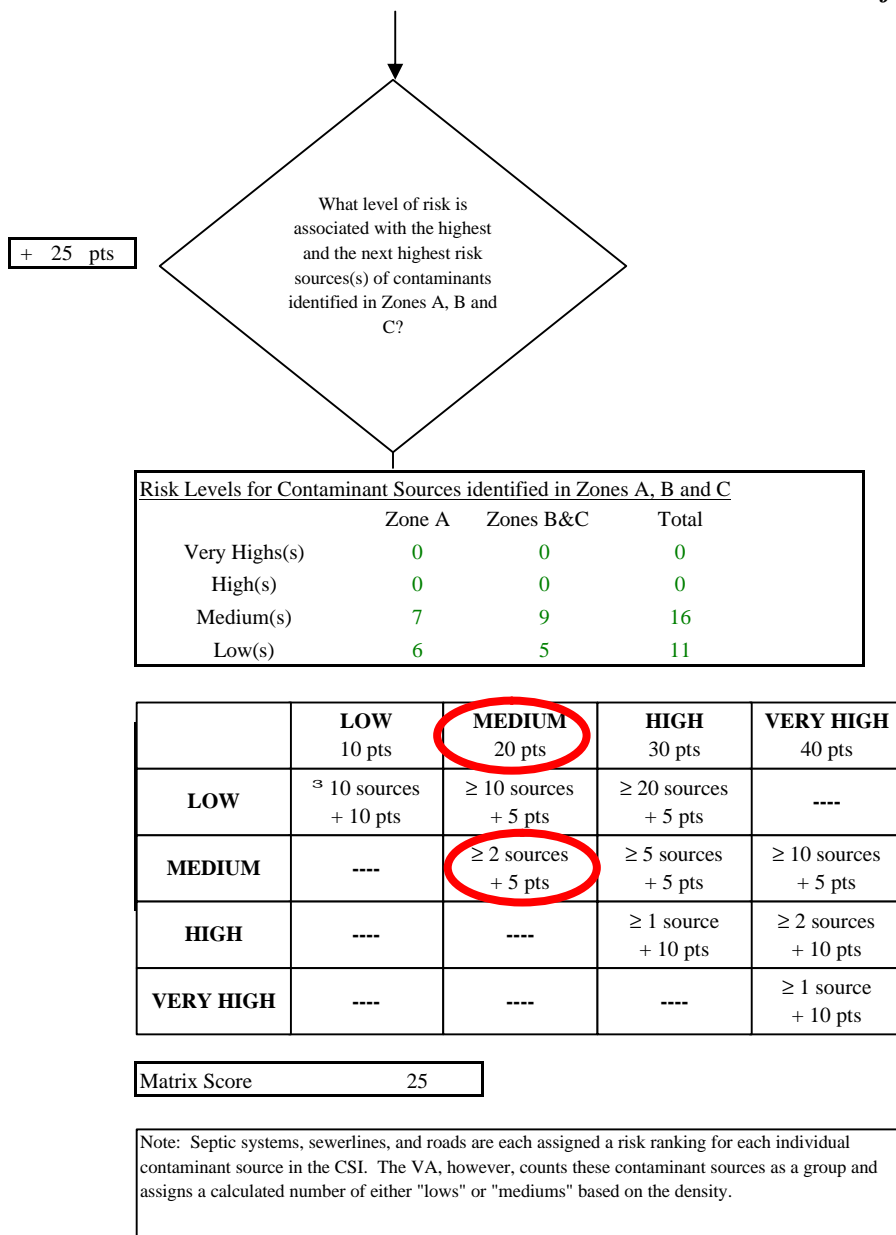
+ 25 pts

What level of risk is associated with the highest and the next highest risk sources(s) of contaminants identified in Zones A, B and C?

Risk Levels for Contaminant Sources identified in Zones A, B and C

| | Zone A | Zones B&C | Total |
|---|---|---|---|
| Very Highs(s) | 0 | 0 | 0 |
| High(s) | 0 | 0 | 0 |
| Medium(s) | 7 | 9 | 16 |
| Low(s) | 6 | 5 | 11 |

| | LOW 10 pts | MEDIUM 20 pts | HIGH 30 pts | VERY HIGH 40 pts |
|---|---|---|---|---|
| LOW | ³ 10 sources + 10 pts | ≥ 10 sources + 5 pts | ≥ 20 sources + 5 pts | ---- |
| MEDIUM | ---- | ≥ 2 sources + 5 pts | ≥ 5 sources + 5 pts | ≥ 10 sources + 5 pts |
| HIGH | ---- | ---- | ≥ 1 source + 10 pts | ≥ 2 sources + 10 pts |
| VERY HIGH | ---- | ---- | ---- | ≥ 1 source + 10 pts |

Matrix Score 25

Note: Septic systems, sewerlines, and roads are each assigned a risk ranking for each individual contaminant source in the CSI. The VA, however, counts these contaminant sources as a group and assigns a calculated number of either "lows" or "mediums" based on the density.